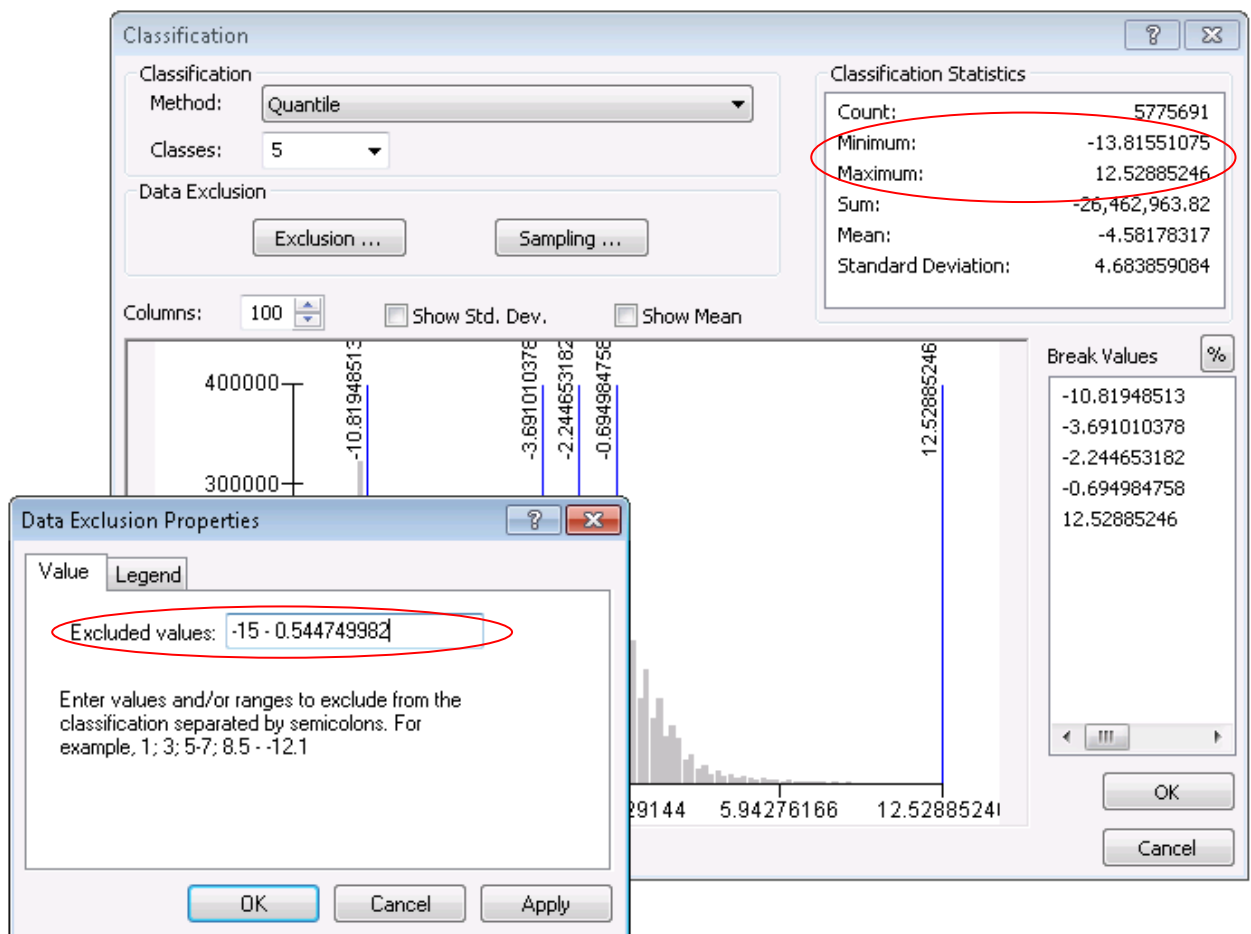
Classification

Classification
Method: Quantile
Classes: 5

Data Exclusion
Exclusion ...
Sampling ...

Classification Statistics
Count: 5775691
Minimum: -13.81551075
Maximum: 12.52885246
Sum: -26,462,963.82
Mean: -4.58178317
Standard Deviation: 4.683859084

Columns: 100
Show Std. Dev.
Show Mean

400000
300000
-10.81948513
-3.691010378
-2.244653182
-0.694984758
12.52885246
29144
5.94276166
12.5288524

Break Values
%
-10.81948513
-3.691010378
-2.244653182
-0.694984758
12.52885246

OK
Cancel

Data Exclusion Properties
Value
Legend
Excluded values: -15 - 0.544749982

Enter values and/or ranges to exclude from the classification separated by semicolons. For example, 1; 3; 5-7; 8.5 - -12.1

OK
Cancel
Apply